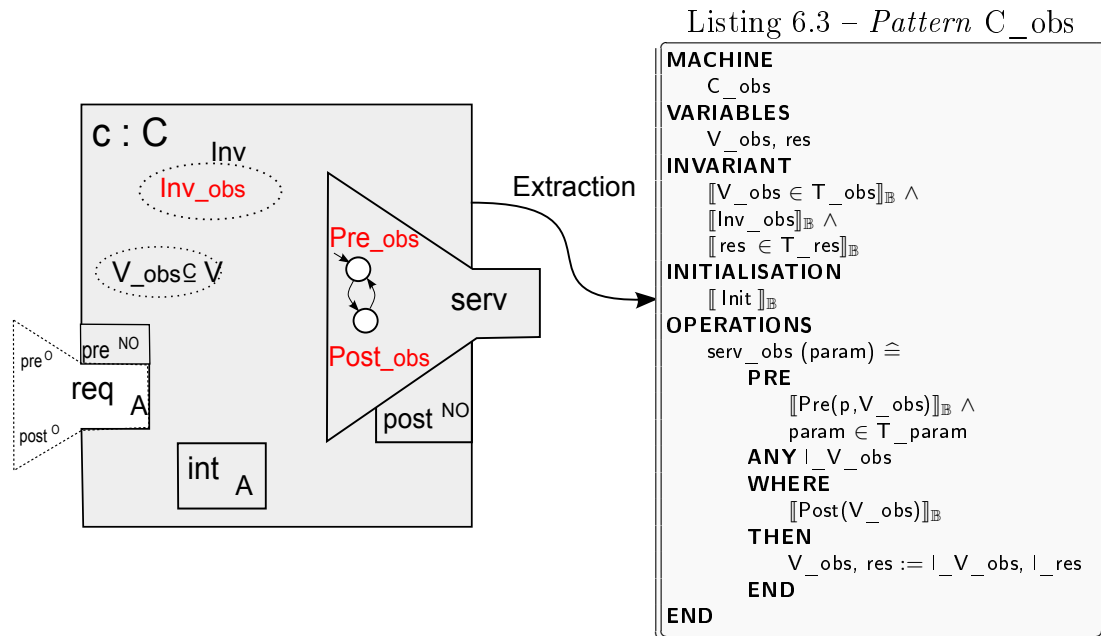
c : C

Inv

Inv_obs

V_obs ⊆ V

Pre_obs

Post_obs

serv

pre NO

pre O

req A

post O

post NO

int A

Extraction

Listing 6.3 – *Pattern* C_obs

**MACHINE**
C_obs
**VARIABLES**
V_obs, res
**INVARIANT**
$[\![V\_obs \in T\_obs]\!]_{\mathbb{B}} \wedge$
$[\![Inv\_obs]\!]_{\mathbb{B}} \wedge$
$[\![res \in T\_res]\!]_{\mathbb{B}}$
**INITIALISATION**
$[\![ Init ]\!]_{\mathbb{B}}$
**OPERATIONS**
serv_obs (param) $\widehat{=}$
**PRE**
$[\![Pre(p,V\_obs)]\!]_{\mathbb{B}} \wedge$
param $\in$ T_param
**ANY** l_V_obs
**WHERE**
$[\![Post(V\_obs)]\!]_{\mathbb{B}}$
**THEN**
V_obs, res := l_V_obs, l_res
**END**
**END**